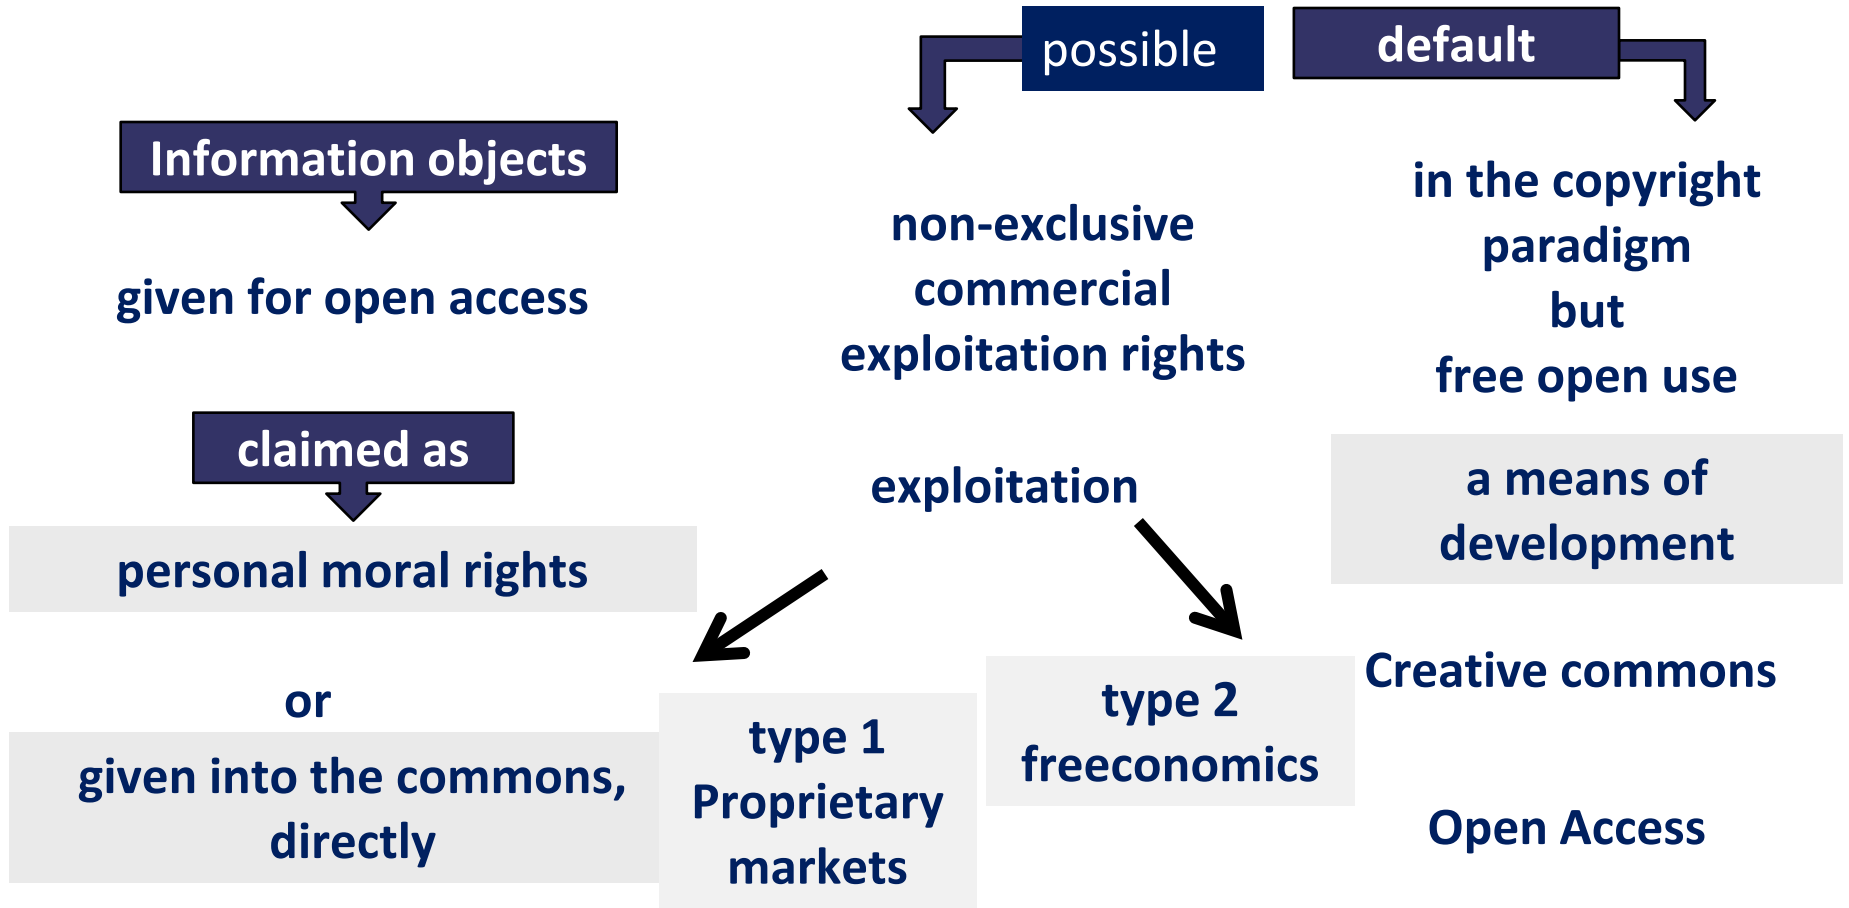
possible

default

Information objects

given for open access

non-exclusive commercial exploitation rights

in the copyright paradigm but free open use

claimed as

personal moral rights

exploitation

a means of development

or

given into the commons, directly

type 1 Proprietary markets

type 2 freeconomics

Creative commons

Open Access